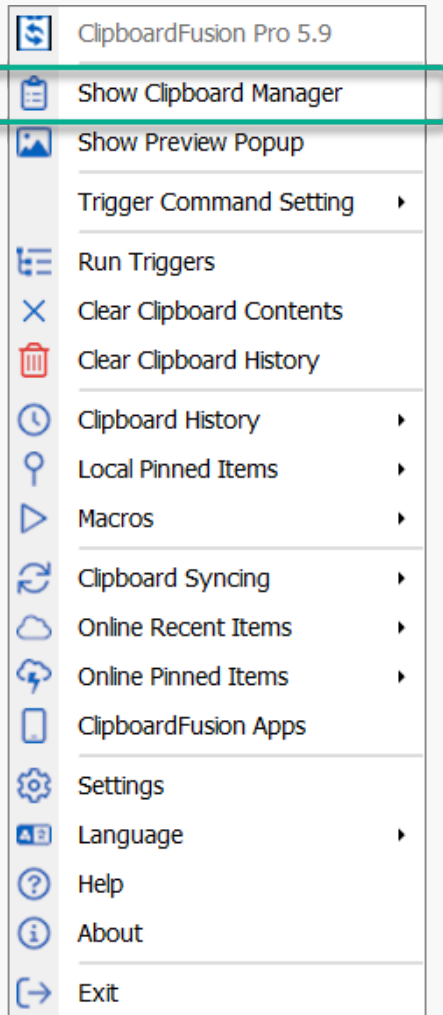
ClipboardFusion Pro 5.9
Show Clipboard Manager
Show Preview Popup
Trigger Command Setting
Run Triggers
Clear Clipboard Contents
Clear Clipboard History
Clipboard History
Local Pinned Items
Macros
Clipboard Syncing
Online Recent Items
Online Pinned Items
ClipboardFusion Apps
Settings
Language
Help
About
Exit